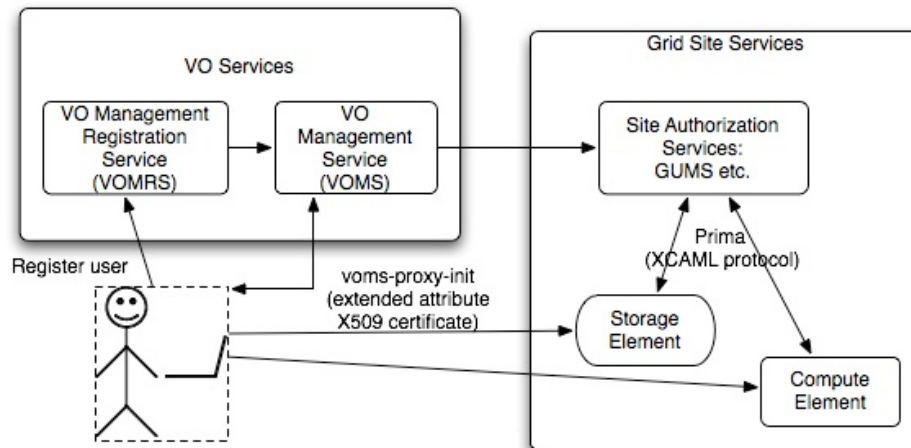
VO Services

VO Management Registration Service (VOMRS)

VO Management Service (VOMS)

Grid Site Services

Site Authorization Services: GUMS etc.

Prima (XCAML protocol)

Register user

voms-proxy-init (extended attribute X509 certificate)

Storage Element

Compute Element